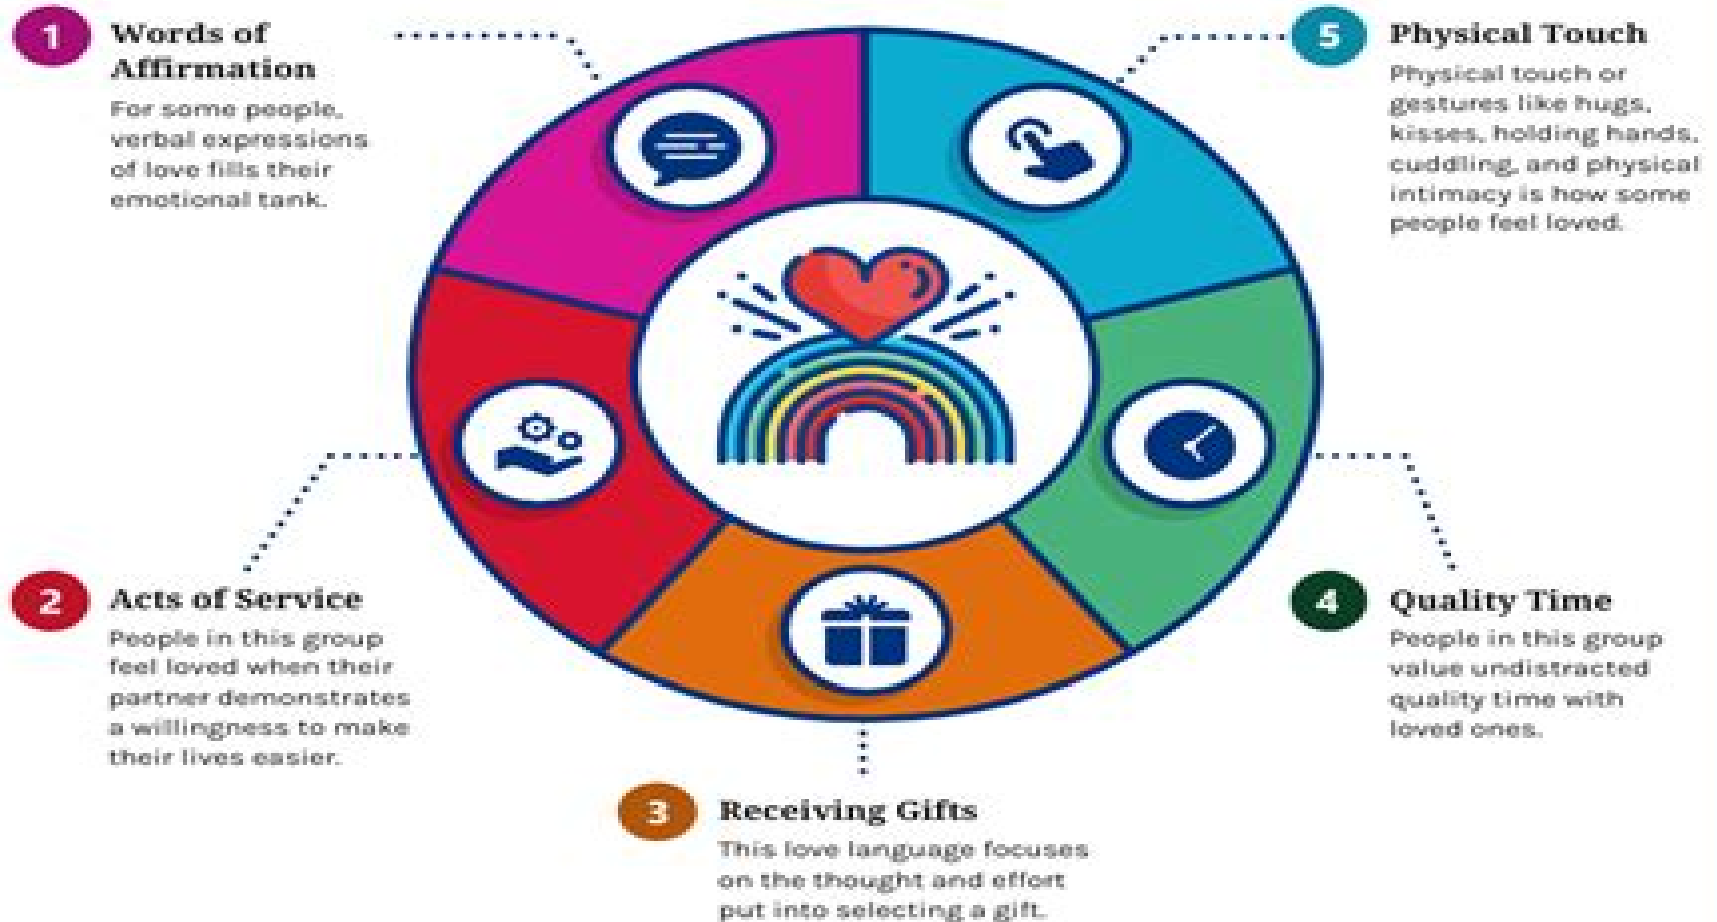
1 Words of Affirmation

For some people, verbal expressions of love fills their emotional tank.

5 Physical Touch

Physical touch or gestures like hugs, kisses, holding hands, cuddling, and physical intimacy is how some people feel loved.

2 Acts of Service

People in this group feel loved when their partner demonstrates a willingness to make their lives easier.

4 Quality Time

People in this group value undistracted quality time with loved ones.

3 Receiving Gifts

This love language focuses on the thought and effort put into selecting a gift.